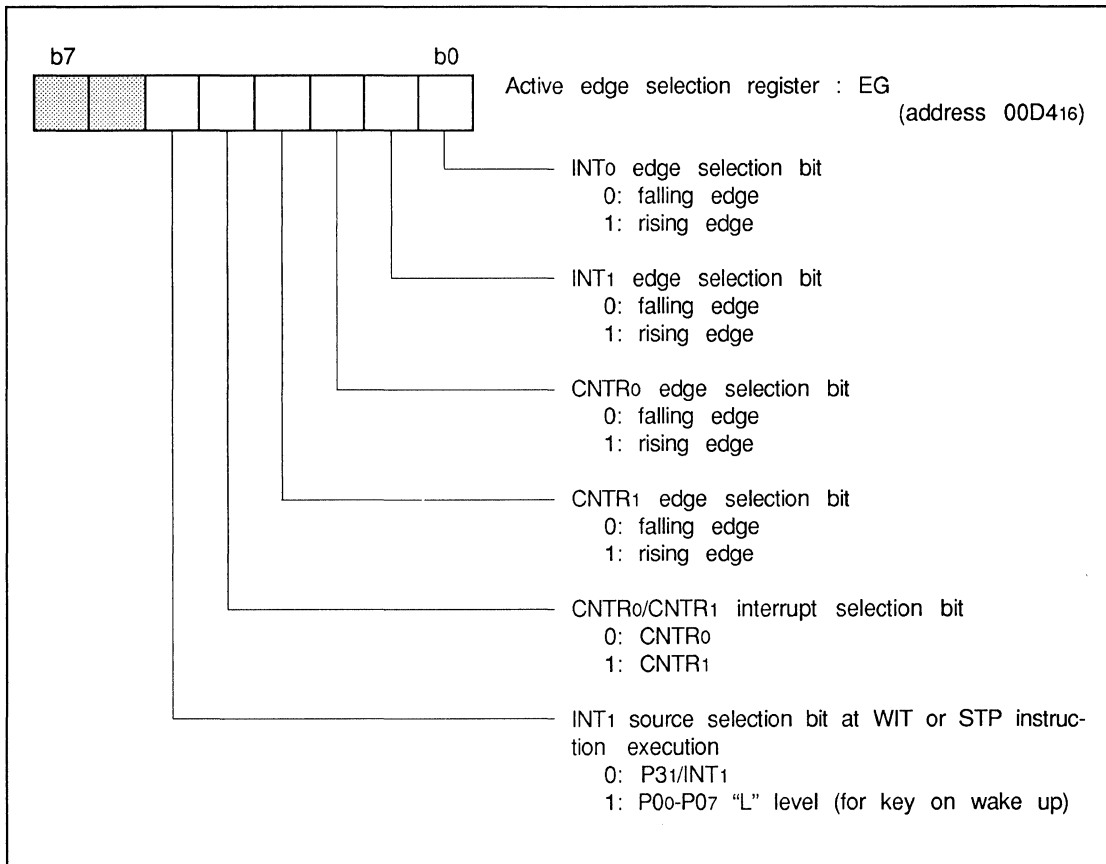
b7

b0

Active edge selection register : EG (address $00D4_{16}$)

$INT_0$ edge selection bit
0: falling edge
1: rising edge

$INT_1$ edge selection bit
0: falling edge
1: rising edge

$CNTR_0$ edge selection bit
0: falling edge
1: rising edge

$CNTR_1$ edge selection bit
0: falling edge
1: rising edge

$CNTR_0$/$CNTR_1$ interrupt selection bit
0: $CNTR_0$
1: $CNTR_1$

$INT_1$ source selection bit at WIT or STP instruction execution
0: $P3_1$/$INT_1$
1: $P0_0$-$P0_7$ "L" level (for key on wake up)